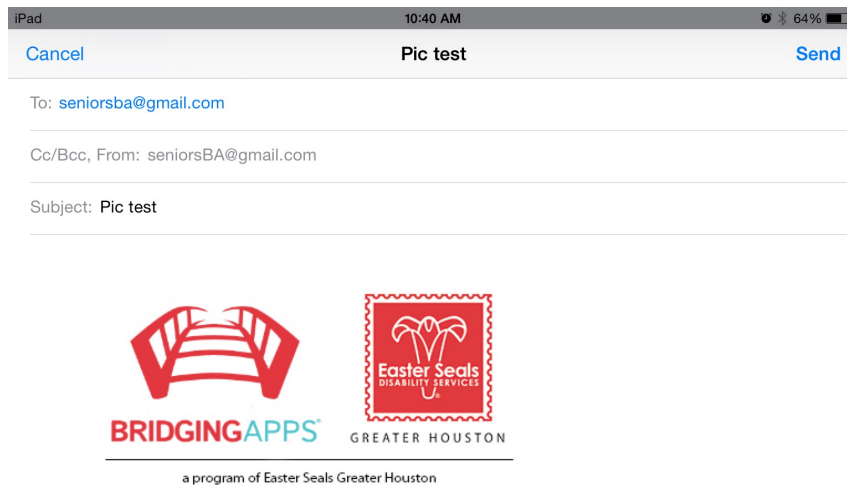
iPad 10:40 AM 64%

Cancel Pic test Send

To: seniorsba@gmail.com

Cc/Bcc, From: seniorsBA@gmail.com

Subject: Pic test

BRIDGINGAPPS®

Easter Seals
DISABILITY SERVICES

GREATER HOUSTON

a program of Easter Seals Greater Houston